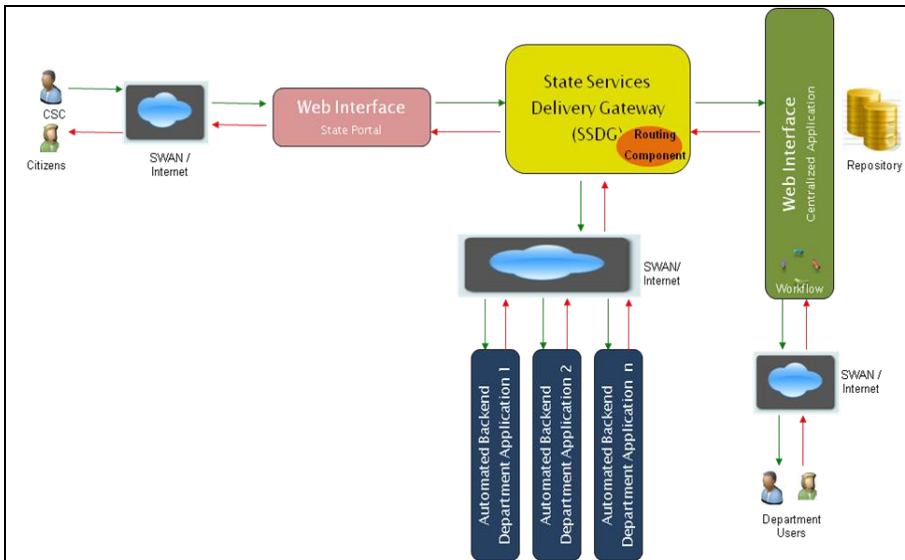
CSC

Citizens

SWAN / Internet

Web Interface
State Portal

State Services Delivery Gateway (SSDG)

Routing Component

Web Interface
Centralized Application

Workflow

Repository

SWAN/ Internet

Automated Backend Department Application 1

Automated Backend Department Application 2

Automated Backend Department Application n

SWAN / Internet

Department Users